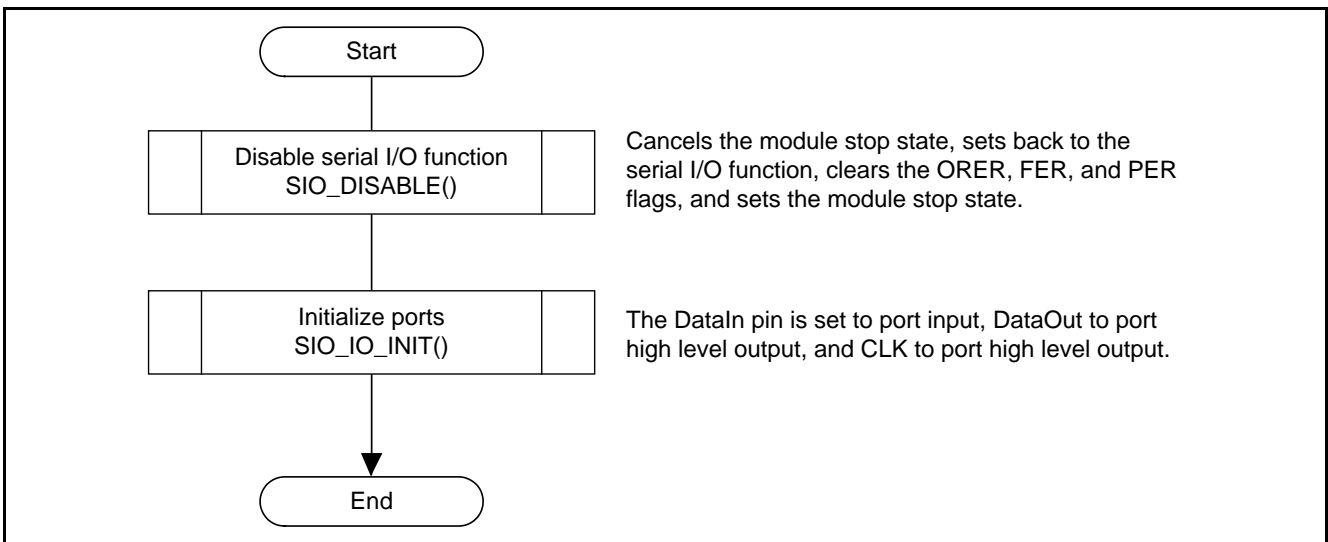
Start

Disable serial I/O function
SIO_DISABLE()

Cancels the module stop state, sets back to the serial I/O function, clears the ORER, FER, and PER flags, and sets the module stop state.

Initialize ports
SIO_IO_INIT()

The DataIn pin is set to port input, DataOut to port high level output, and CLK to port high level output.

End